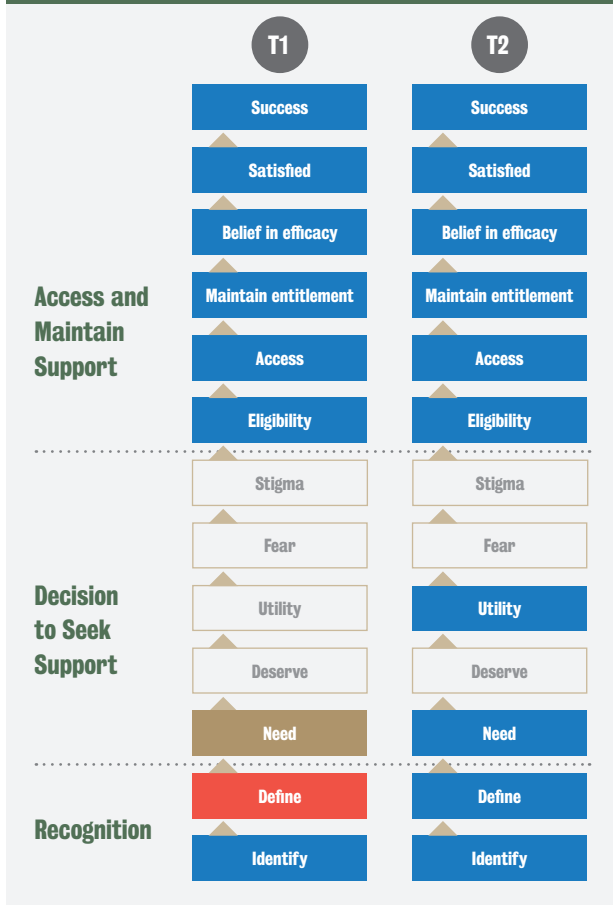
T1

T2

Access and Maintain Support

Success

Success

Satisfied

Satisfied

Belief in efficacy

Belief in efficacy

Maintain entitlement

Maintain entitlement

Access

Access

Eligibility

Eligibility

Decision to Seek Support

Stigma

Stigma

Fear

Fear

Utility

Utility

Deserve

Deserve

Need

Need

Recognition

Define

Define

Identify

Identify